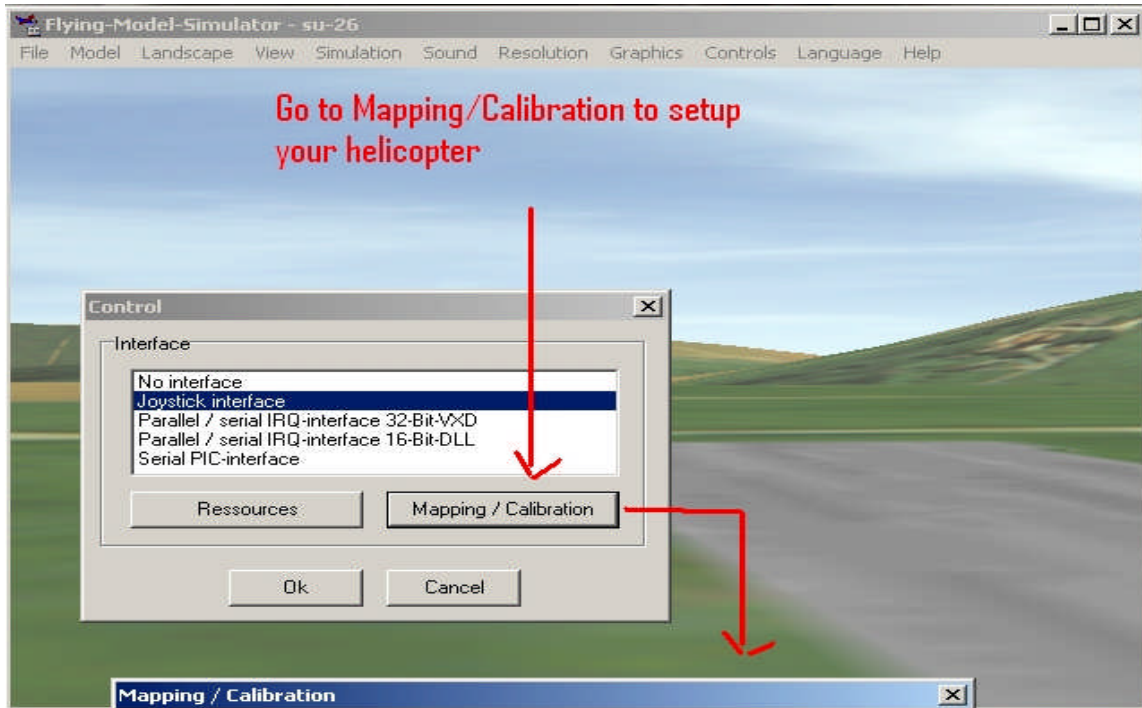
Flying-Model-Simulator - su-26

File Model Landscape View Simulation Sound Resolution Graphics Controls Language Help

Go to Mapping/Calibration to setup your helicopter

Control

Interface

No interface
Joystick interface
Parallel / serial IRQ-interface 32-Bit-VXD
Parallel / serial IRQ-interface 16-Bit-DLL
Serial PIC-interface

Ressources

Mapping / Calibration

Ok

Cancel

Mapping / Calibration